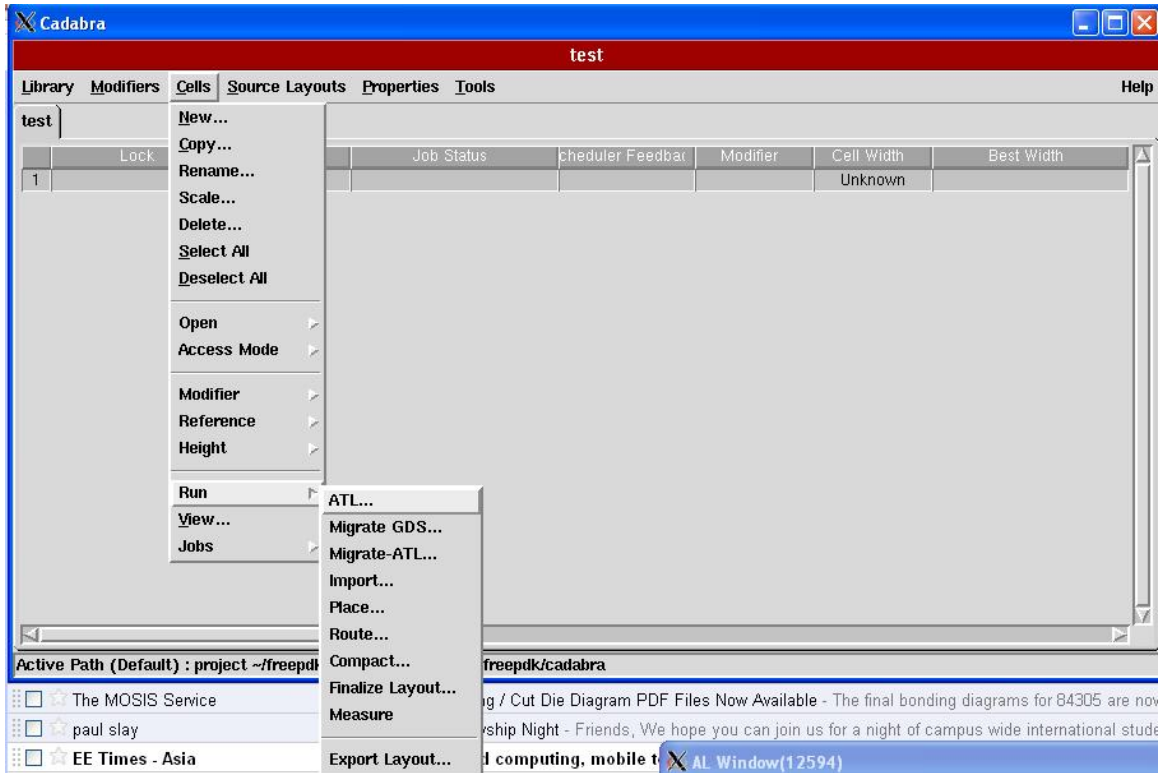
Cadabra

test

Library Modifiers Cells Source Layouts Properties Tools Help

test

| | Lock | | Job Status | cheduler Feedbac | Modifier | Cell Width | Best Width |
|---|---|---|---|---|---|---|---|
| 1 | | | | | | Unknown | |

New...
Copy...
Rename...
Scale...
Delete...
Select All
Deselect All

Open
Access Mode

Modifier
Reference
Height

Run
View...
Jobs

ATL...
Migrate GDS...
Migrate-ATL...
Import...
Place...
Route...
Compact...
Finalize Layout...
Measure

Export Layout...

Active Path (Default) : project ~/freepdk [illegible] freepdk/cadabra

The MOSIS Service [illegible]g / Cut Die Diagram PDF Files Now Available - The final bonding diagrams for 84305 are nov

paul slay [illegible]ship Night - Friends, We hope you can join us for a night of campus wide international stude

EE Times - Asia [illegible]d computing, mobile t

AL Window(12594)